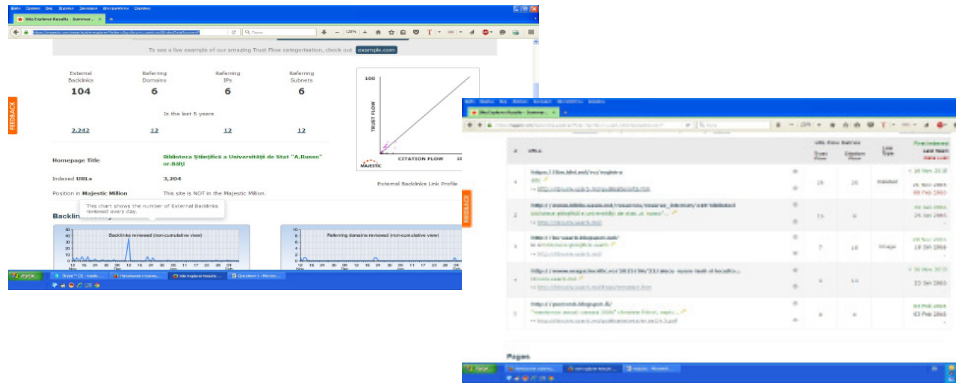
To see a few example of our amazing Trust Flow categorisation, check out example.com

| External Backlinks | Referring Domains | Referring IPs | Referring Subnets |
|---|---|---|---|
| 104 | 6 | 6 | 6 |

In the last 5 years

| 2,242 | 13 | 12 | 12 |
|---|---|---|---|

Homepage Title: Biblioteca Științifică a Universității de Stat "A.Russo" or.BŞU

Indexed URLs: 3,204

Position in Majestic Million: This site is NOT in the Majestic Million.

External Backlinks Link Profile

TRUST FLOW

CITATION FLOW

MAJESTIC

100

This chart shows the number of External Backlinks reviewed every day.

Backlinks reviewed (non-cumulative view)

Referring domains reviewed (non-cumulative view)

FEEDBACK

Пуск

Pages

| # | URLs | | Trust Flow | Citation Flow | Link Type | First Indexed / Last Seen |
|---|---|---|---|---|---|---|
| 1 | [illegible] | | 29 | 25 | Mixed | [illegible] |
| 2 | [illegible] | | 15 | 6 | | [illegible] |
| 3 | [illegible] | | 7 | 18 | Image | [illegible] |
| 4 | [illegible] | | 6 | 13 | | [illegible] |
| 5 | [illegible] | | 6 | 6 | | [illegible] |